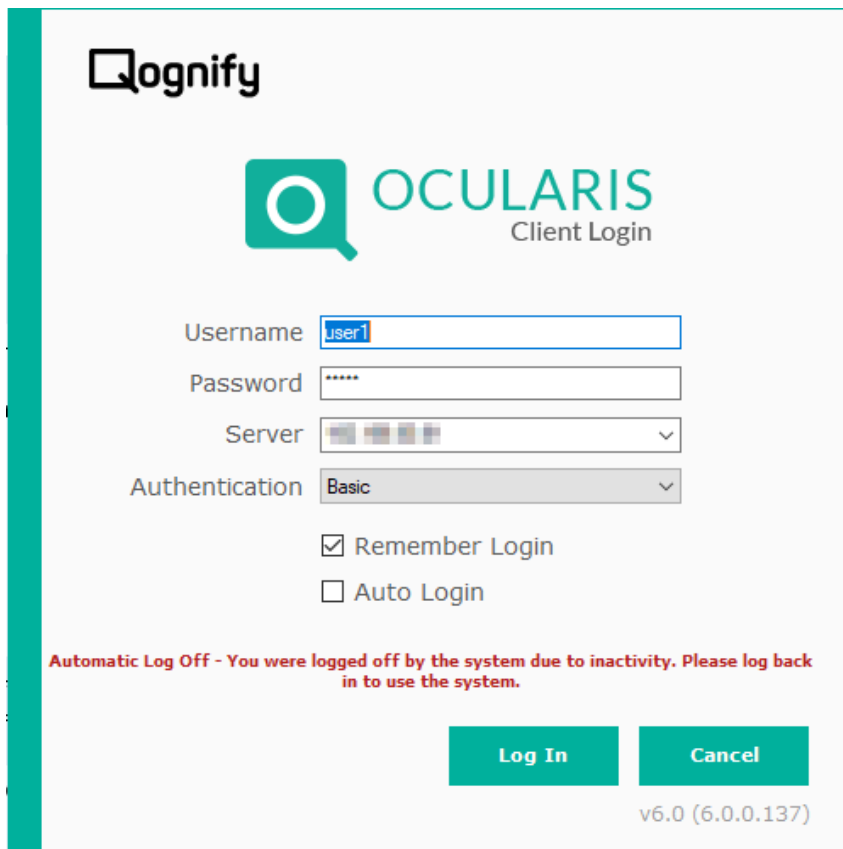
Qognify

OCULARIS
Client Login

Username user1
Password *****
Server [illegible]
Authentication Basic

Remember Login
Auto Login

Automatic Log Off - You were logged off by the system due to inactivity. Please log back in to use the system.

Log In
Cancel

v6.0 (6.0.0.137)